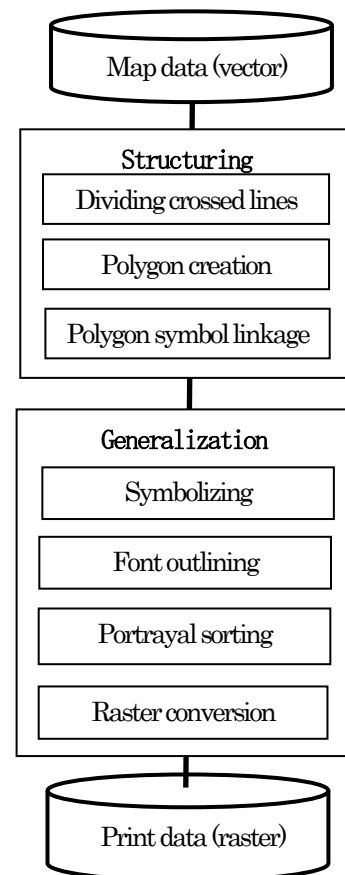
Map data (vector)

Structuring

Dividing crossed lines

Polygon creation

Polygon symbol linkage

Generalization

Symbolizing

Font outlining

Portrayal sorting

Raster conversion

Print data (raster)